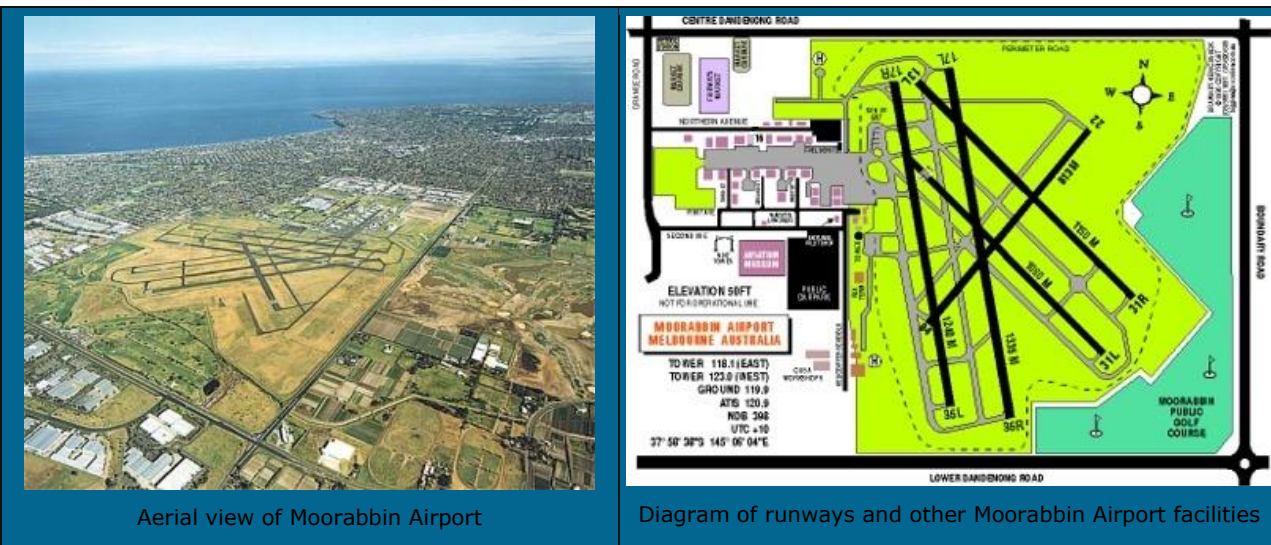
Aerial view of Moorabbin Airport

CENTRE DANDENONG ROAD

PERIMETER ROAD

GRANGE ROAD

NORTHERN AVENUE

17R

17L

22

N

W

E

S

1150 M

1050 M

1240 M

1335 M

31R

31L

35L

35R

SECOND AVE

AVIATION MUSEUM

PUBLIC CARPARK

ELEVATION 50FT
NOT FOR OPERATIONAL USE

MOORABBIN AIRPORT
MELBOURNE AUSTRALIA

TOWER 118.1(EAST)
TOWER 123.0 (WEST)
GROUND 119.9
ATIS 120.9
NDB 398
UTC +10
37° 58' 38"S 145° 06' 04"E

MOORABBIN PUBLIC GOLF COURSE

BOUNDARY ROAD

LOWER DANDENONG ROAD

Diagram of runways and other Moorabbin Airport facilities